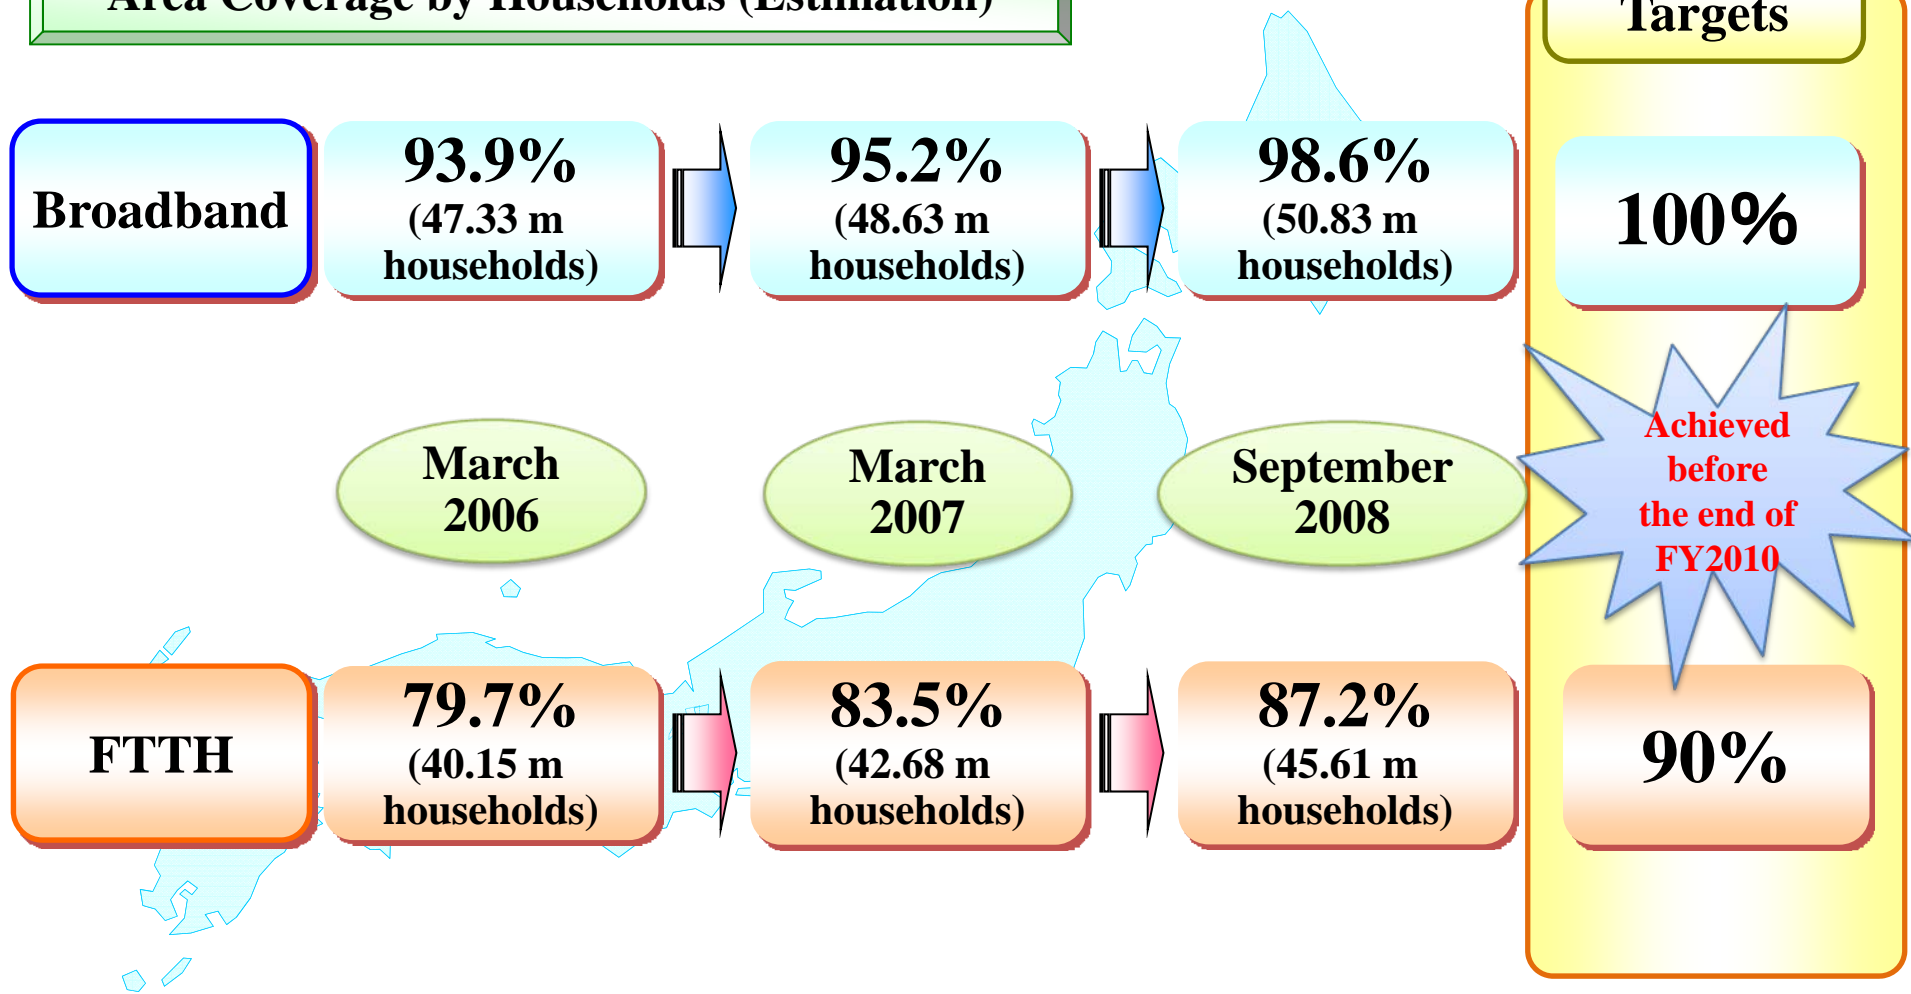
Area Coverage by Households (Estimation)

Targets

Broadband

93.9% (47.33 m households)

95.2% (48.63 m households)

98.6% (50.83 m households)

100%

March 2006

March 2007

September 2008

Achieved before the end of FY2010

FTTH

79.7% (40.15 m households)

83.5% (42.68 m households)

87.2% (45.61 m households)

90%